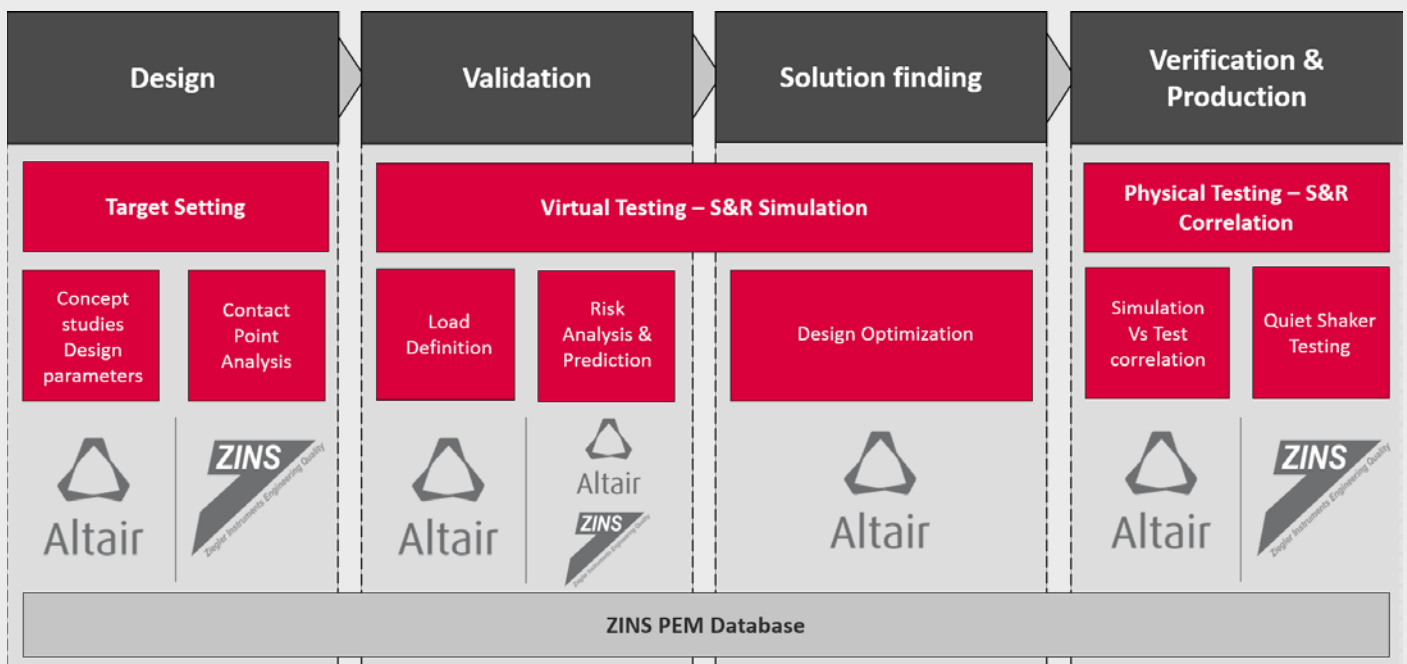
Design

Validation

Solution finding

Verification & Production

Target Setting

Concept studies Design parameters

Contact Point Analysis

Altair

ZINS
Ziegler Instruments Engineering Quality

Virtual Testing – S&R Simulation

Load Definition

Risk Analysis & Prediction

Altair

Altair

ZINS
Ziegler Instruments Engineering Quality

Design Optimization

Altair

Physical Testing – S&R Correlation

Simulation Vs Test correlation

Quiet Shaker Testing

Altair

ZINS
Ziegler Instruments Engineering Quality

ZINS PEM Database